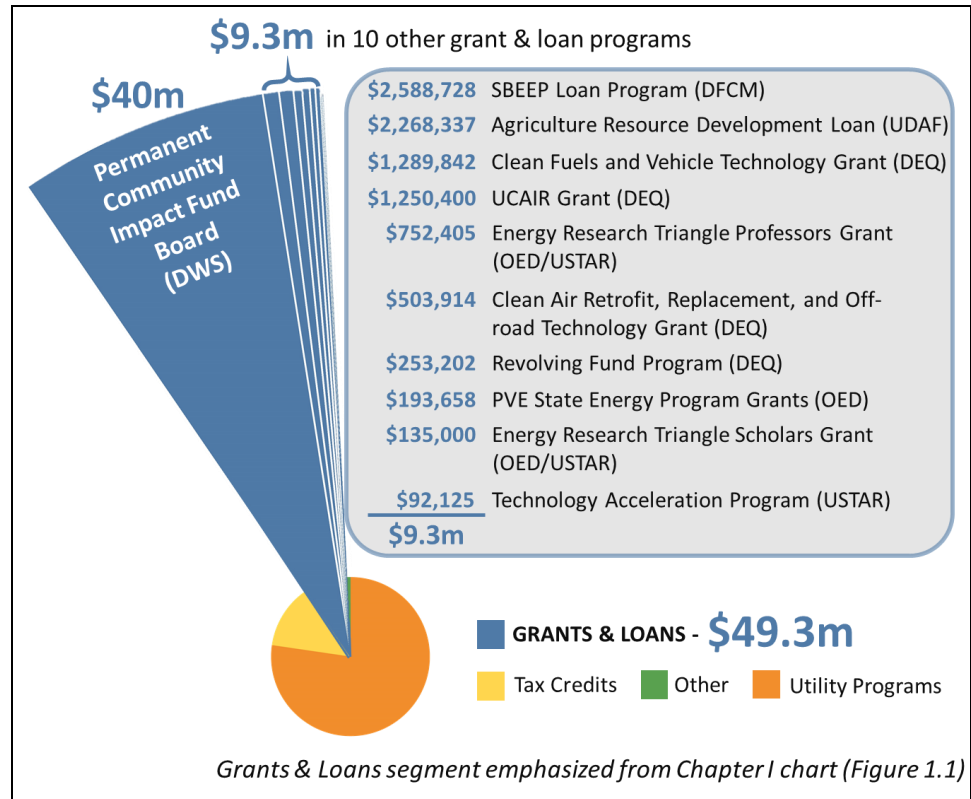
$9.3m in 10 other grant & loan programs

$40m

Permanent Community Impact Fund Board (DWS)

| | |
|---|---|
| $2,588,728 | SBEEP Loan Program (DFCM) |
| $2,268,337 | Agriculture Resource Development Loan (UDAF) |
| $1,289,842 | Clean Fuels and Vehicle Technology Grant (DEQ) |
| $1,250,400 | UCAIR Grant (DEQ) |
| $752,405 | Energy Research Triangle Professors Grant (OED/USTAR) |
| $503,914 | Clean Air Retrofit, Replacement, and Off-road Technology Grant (DEQ) |
| $253,202 | Revolving Fund Program (DEQ) |
| $193,658 | PVE State Energy Program Grants (OED) |
| $135,000 | Energy Research Triangle Scholars Grant (OED/USTAR) |
| $92,125 | Technology Acceleration Program (USTAR) |
| $9.3m | |

GRANTS & LOANS - $49.3m

Tax Credits

Other

Utility Programs

Grants & Loans segment emphasized from Chapter I chart (Figure 1.1)